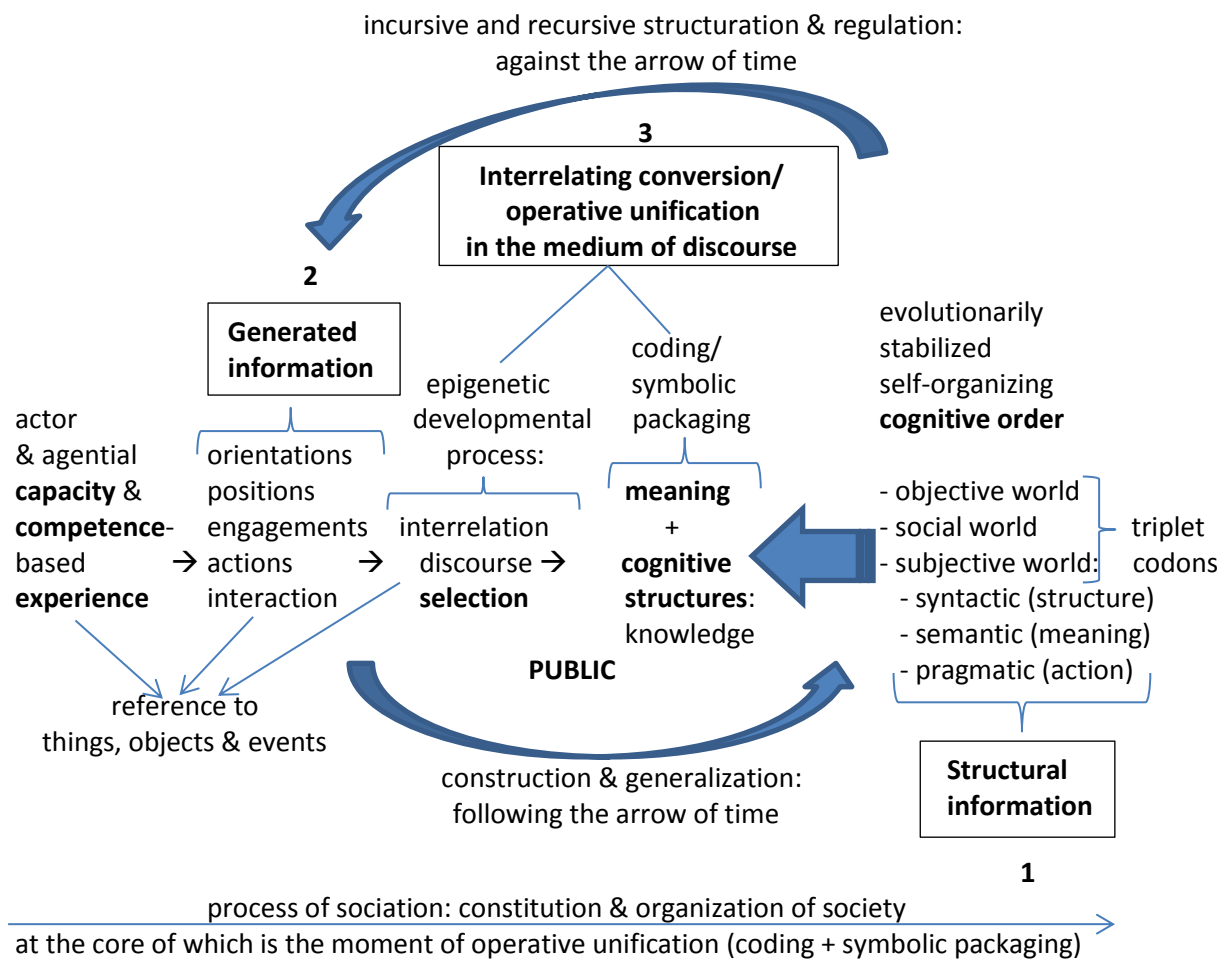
incursive and recursive structuration & regulation: against the arrow of time

3

Interrelating conversion/ operative unification in the medium of discourse

2

Generated information

evolutionarily stabilized self-organizing **cognitive order**

actor & agential **capacity** & **competence**-based **experience**

→ orientations positions engagements actions interaction

→ epigenetic developmental process: interrelation discourse **selection**

→ coding/ symbolic packaging **meaning** + **cognitive structures**: knowledge

- objective world
- social world
- subjective world:

triplet codons

- syntactic (structure)
- semantic (meaning)
- pragmatic (action)

PUBLIC

reference to things, objects & events

construction & generalization: following the arrow of time

Structural information

1

process of sociation: constitution & organization of society
at the core of which is the moment of operative unification (coding + symbolic packaging)